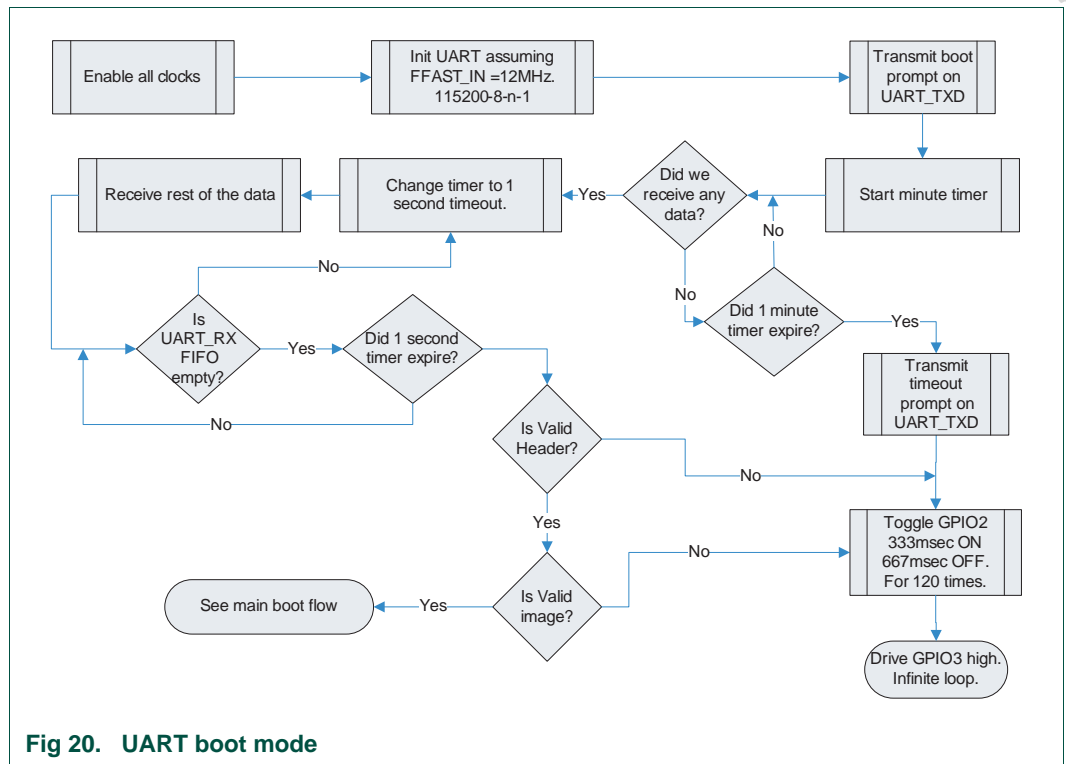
Enable all clocks

Init UART assuming FFAST_IN =12MHz. 115200-8-n-1

Transmit boot prompt on UART_TXD

Start minute timer

Did we receive any data?

Yes

Change timer to 1 second timeout.

Receive rest of the data

No

Did 1 minute timer expire?

No

Yes

Transmit timeout prompt on UART_TXD

No

Is UART_RX FIFO empty?

Yes

Did 1 second timer expire?

No

Is Valid Header?

No

Yes

Toggle GPIO2 333msec ON 667msec OFF. For 120 times.

No

Is Valid image?

Yes

See main boot flow

Drive GPIO3 high. Infinite loop.

Fig 20. UART boot mode